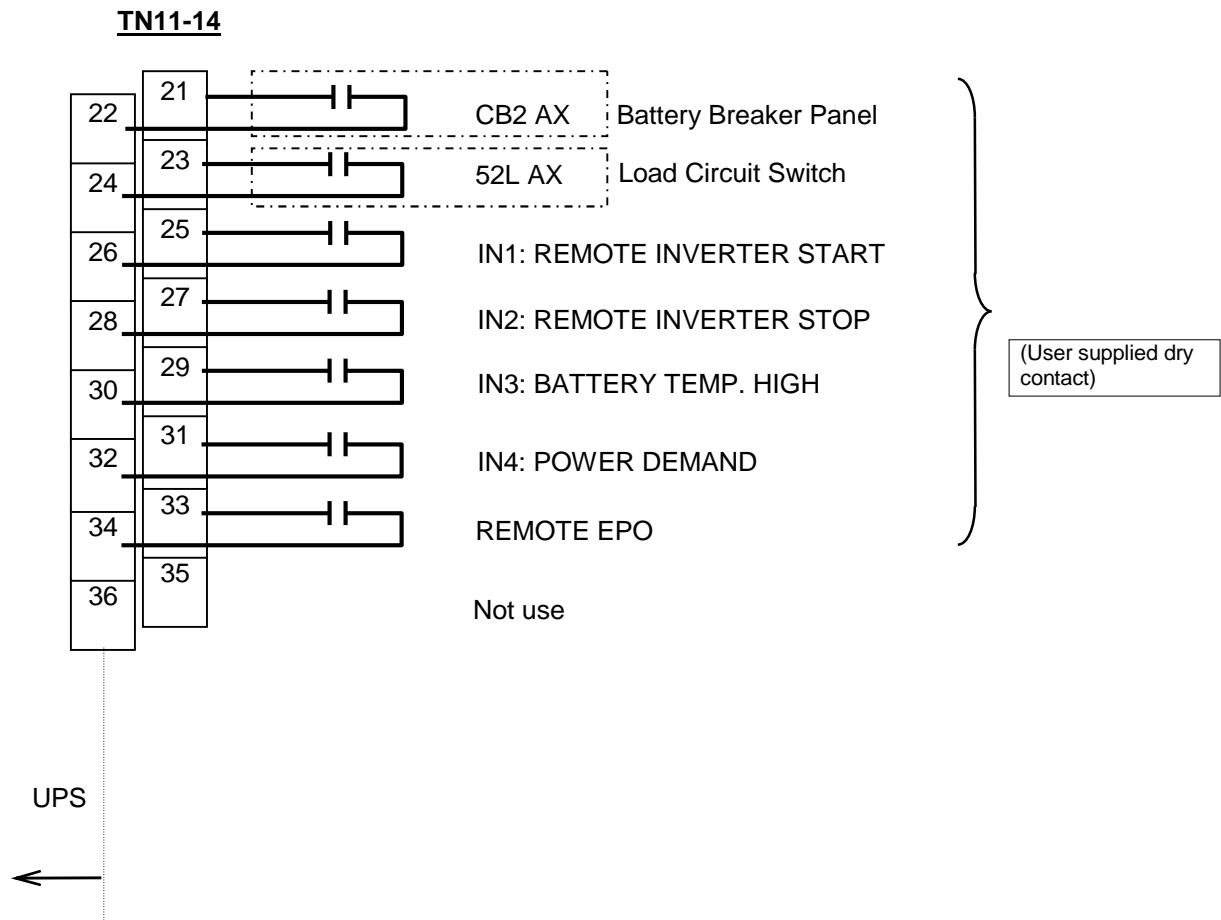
TN11-14

21
22
CB2 AX Battery Breaker Panel
23
24
52L AX Load Circuit Switch
25
26
IN1: REMOTE INVERTER START
27
28
IN2: REMOTE INVERTER STOP
29
30
IN3: BATTERY TEMP. HIGH
31
32
IN4: POWER DEMAND
33
34
REMOTE EPO
35
36
Not use

(User supplied dry contact)

UPS